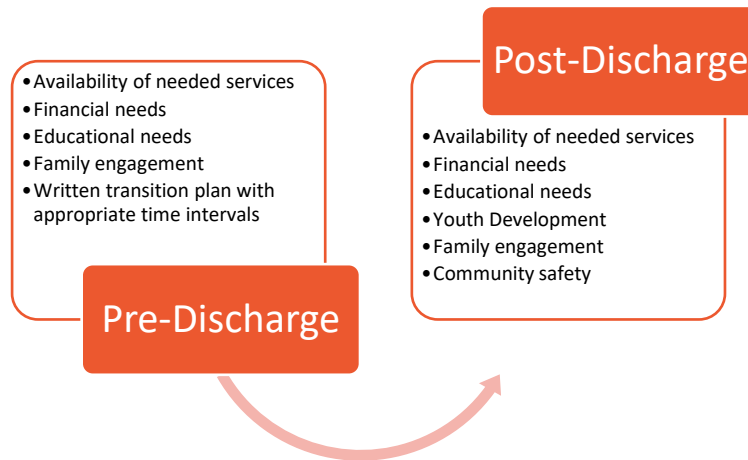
Pre-Discharge

• Availability of needed services
• Financial needs
• Educational needs
• Family engagement
• Written transition plan with appropriate time intervals

Post-Discharge

• Availability of needed services
• Financial needs
• Educational needs
• Youth Development
• Family engagement
• Community safety